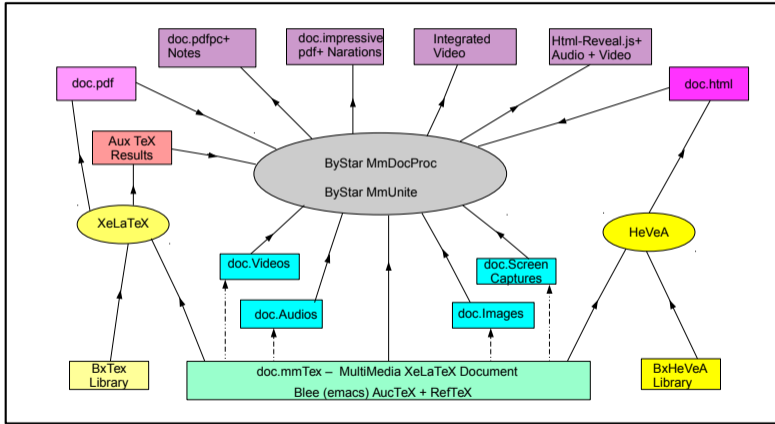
doc.pdfpc+ Notes

doc.impressive pdf+ Narations

Integrated Video

Html-Reveal.js+ Audio + Video

doc.pdf

doc.html

Aux TeX Results

ByStar MmDocProc

ByStar MmUnite

XeLaTeX

HeVeA

doc.Videos

doc.Screen Captures

doc.Audios

doc.Images

BxTex Library

doc.mmTex – MultiMedia XeLaTeX Document

Blee (emacs) AucTeX + RefTeX

BxHeVeA Library